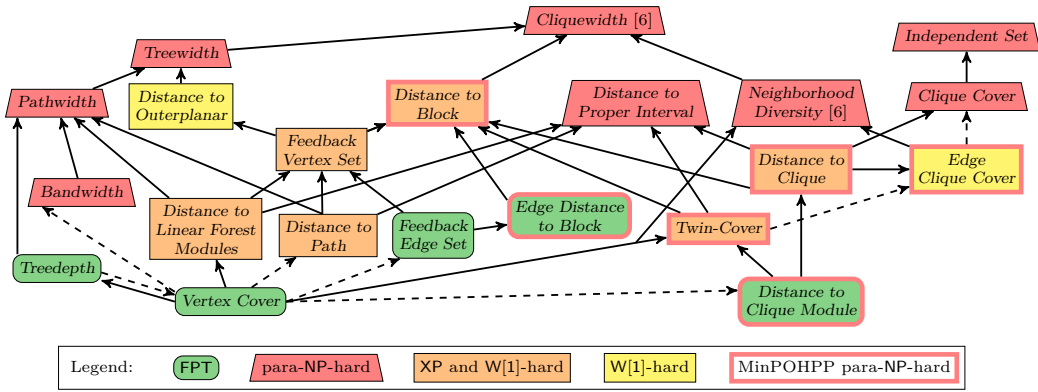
Cliquewidth [6]

Treewidth

Independent Set

Pathwidth

Distance to Outerplanar

Distance to Block

Distance to Proper Interval

Neighborhood Diversity [6]

Clique Cover

Feedback Vertex Set

Distance to Clique

Edge Clique Cover

Bandwidth

Distance to Linear Forest Modules

Distance to Path

Feedback Edge Set

Edge Distance to Block

Twin-Cover

Treedepth

Vertex Cover

Distance to Clique Module

Legend: FPT para-NP-hard XP and W[1]-hard W[1]-hard MinPOHPP para-NP-hard